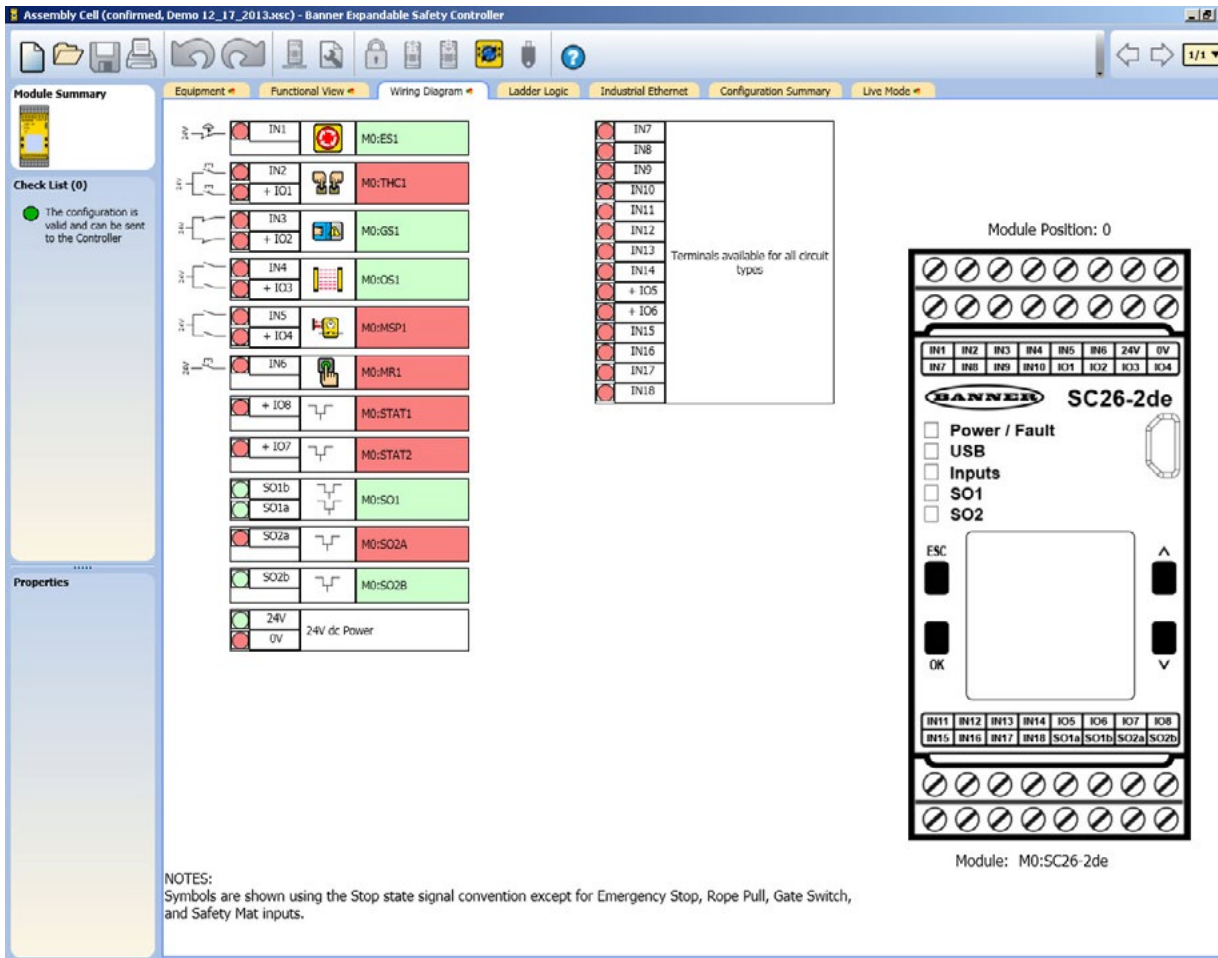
Assembly Cell (confirmed, Demo 12_17_2013.xsc) - Banner Expandable Safety Controller

1/1

Module Summary

Equipment | Functional View | Wiring Diagram | Ladder Logic | Industrial Ethernet | Configuration Summary | Live Mode

Check List (0)

The configuration is valid and can be sent to the Controller

Properties

24V IN1 M0:ES1

24V IN2 + IO1 M0:THC1

24V IN3 + IO2 M0:GS1

24V IN4 + IO3 M0:OS1

24V IN5 + IO4 M0:MSP1

24V IN6 M0:MR1

+ IO8 M0:STAT1

+ IO7 M0:STAT2

SO1b SO1a M0:SO1

SO2a M0:SO2A

SO2b M0:SO2B

24V 0V 24V dc Power

IN7
IN8
IN9
IN10
IN11
IN12
IN13
IN14
+ IO5
+ IO6
IN15
IN16
IN17
IN18

Terminals available for all circuit types

Module Position: 0

| IN1 | IN2 | IN3 | IN4 | IN5 | IN6 | 24V | 0V |
|---|---|---|---|---|---|---|---|
| IN7 | IN8 | IN9 | IN10 | IO1 | IO2 | IO3 | IO4 |

BANNER SC26-2de

Power / Fault
USB
Inputs
SO1
SO2

ESC
OK

| IN11 | IN12 | IN13 | IN14 | IO5 | IO6 | IO7 | IO8 |
|---|---|---|---|---|---|---|---|
| IN15 | IN16 | IN17 | IN18 | SO1a | SO1b | SO2a | SO2b |

Module: M0:SC26-2de

NOTES:
Symbols are shown using the Stop state signal convention except for Emergency Stop, Rope Pull, Gate Switch, and Safety Mat inputs.